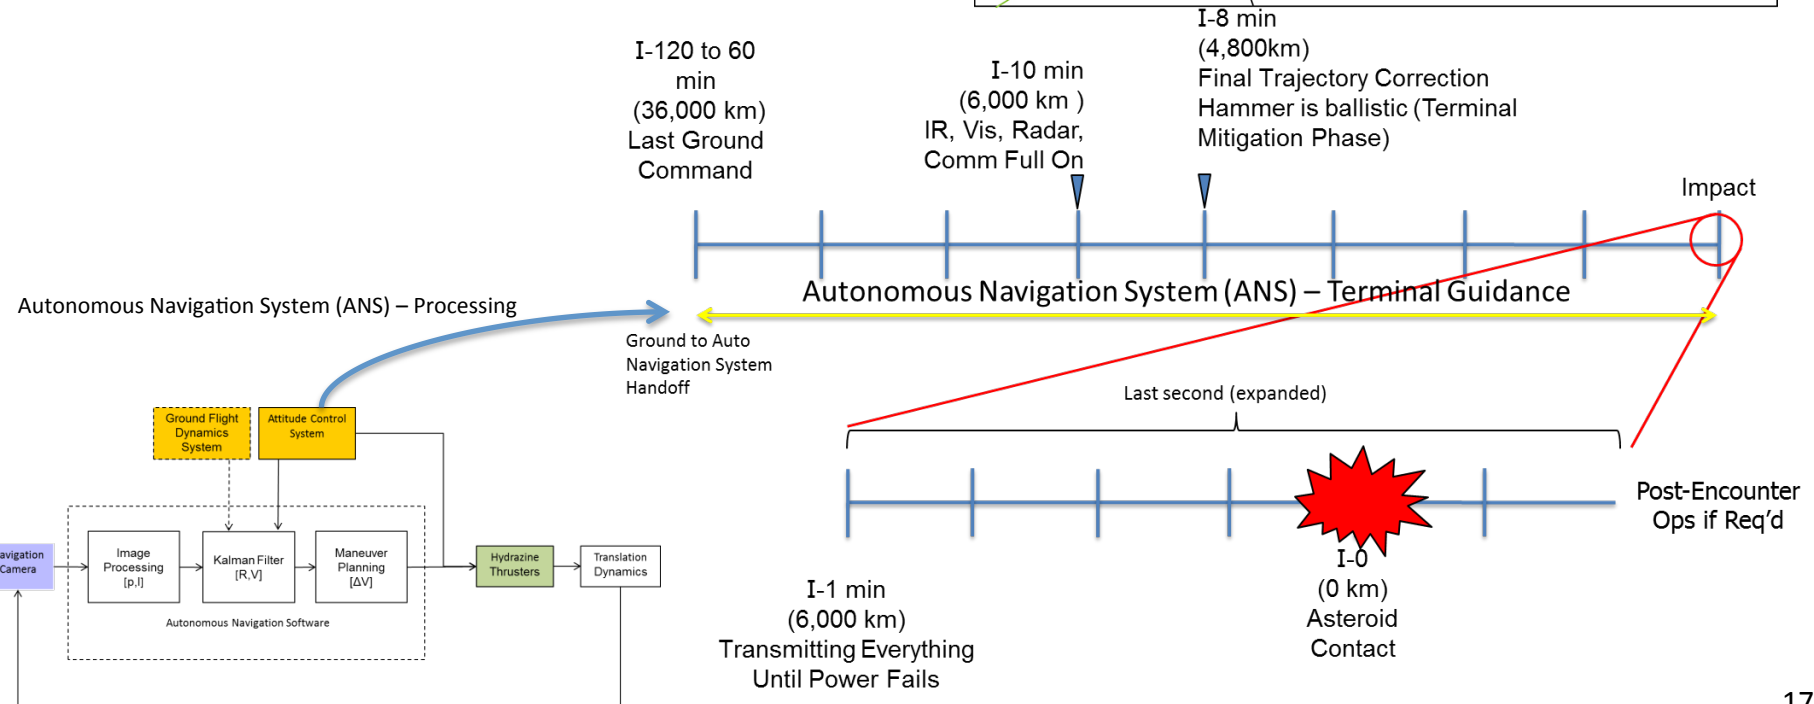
I-120 to 60 min (36,000 km) Last Ground Command

I-10 min (6,000 km ) IR, Vis, Radar, Comm Full On

I-8 min (4,800km) Final Trajectory Correction Hammer is ballistic (Terminal Mitigation Phase)

Impact

Autonomous Navigation System (ANS) – Processing

Autonomous Navigation System (ANS) – Terminal Guidance

Ground to Auto Navigation System Handoff

Last second (expanded)

Ground Flight Dynamics System

Attitude Control System

avigation Camera

Image Processing [p,l]

Kalman Filter [R,V]

Maneuver Planning [ΔV]

Autonomous Navigation Software

Hydrazine Thrusters

Translation Dynamics

Post-Encounter Ops if Req'd

I-1 min (6,000 km) Transmitting Everything Until Power Fails

I-0 (0 km) Asteroid Contact

17